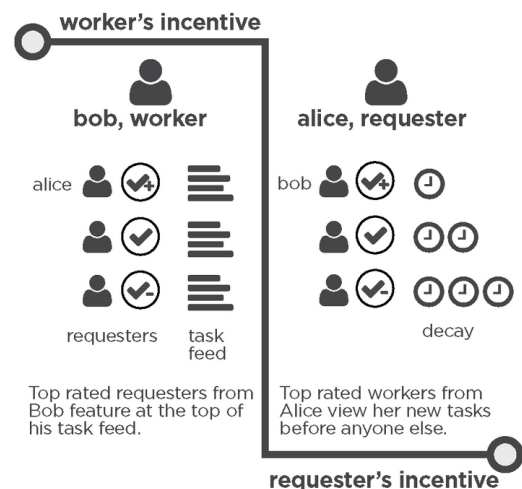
worker's incentive

bob, worker

alice

requesters

task feed

Top rated requesters from Bob feature at the top of his task feed.

alice, requester

bob

decay

Top rated workers from Alice view her new tasks before anyone else.

requester's incentive